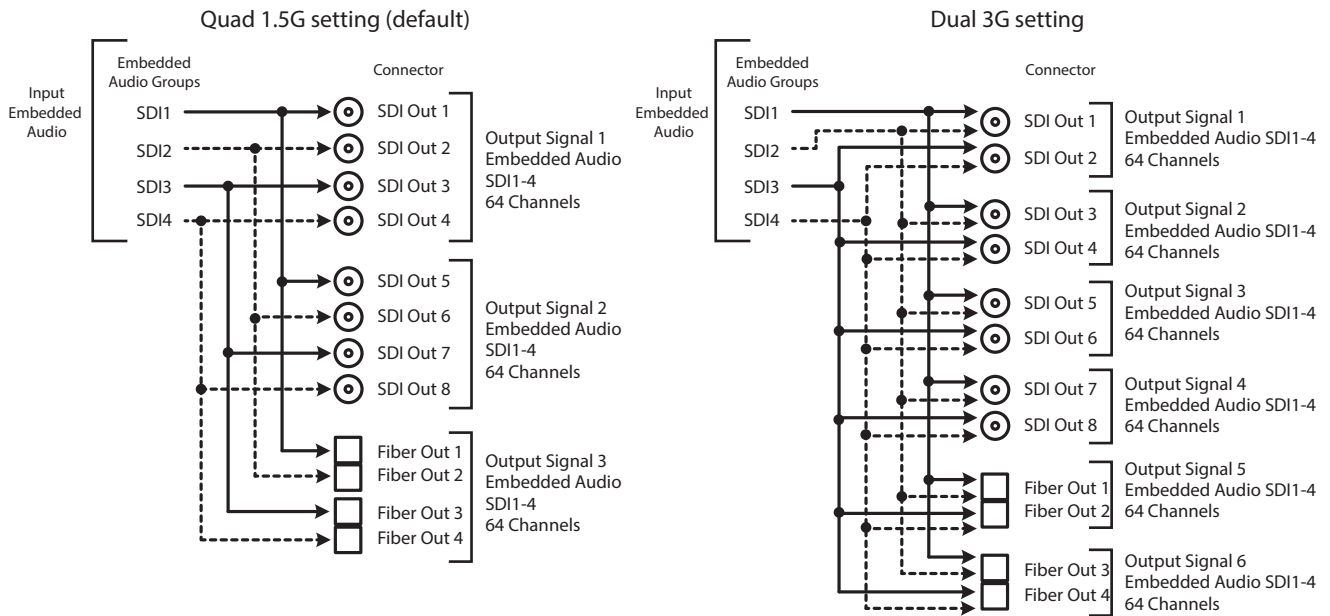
Quad 1.5G setting (default)

Input Embedded Audio

Embedded Audio Groups

Connector

SDI1
SDI2
SDI3
SDI4

SDI Out 1
SDI Out 2
SDI Out 3
SDI Out 4

Output Signal 1 Embedded Audio SDI1-4 64 Channels

SDI Out 5
SDI Out 6
SDI Out 7
SDI Out 8

Output Signal 2 Embedded Audio SDI1-4 64 Channels

Fiber Out 1
Fiber Out 2
Fiber Out 3
Fiber Out 4

Output Signal 3 Embedded Audio SDI1-4 64 Channels

Dual 3G setting

Input Embedded Audio

Embedded Audio Groups

Connector

SDI1
SDI2
SDI3
SDI4

SDI Out 1
SDI Out 2

Output Signal 1 Embedded Audio SDI1-4 64 Channels

SDI Out 3
SDI Out 4

Output Signal 2 Embedded Audio SDI1-4 64 Channels

SDI Out 5
SDI Out 6

Output Signal 3 Embedded Audio SDI1-4 64 Channels

SDI Out 7
SDI Out 8

Output Signal 4 Embedded Audio SDI1-4 64 Channels

Fiber Out 1
Fiber Out 2

Output Signal 5 Embedded Audio SDI1-4 64 Channels

Fiber Out 3
Fiber Out 4

Output Signal 6 Embedded Audio SDI1-4 64 Channels